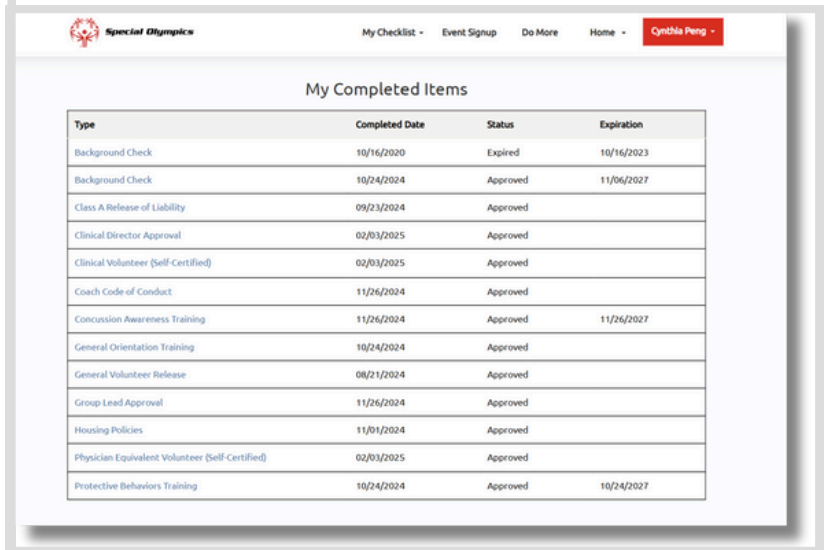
Special Olympics

My Checklist ▾ Event Signup Do More Home ▾ Cynthia Peng ▾

My Completed Items

| Type | Completed Date | Status | Expiration |
|---|---|---|---|
| Background Check | 10/16/2020 | Expired | 10/16/2023 |
| Background Check | 10/24/2024 | Approved | 11/06/2027 |
| Class A Release of Liability | 09/23/2024 | Approved | |
| Clinical Director Approval | 02/03/2025 | Approved | |
| Clinical Volunteer (Self-Certified) | 02/03/2025 | Approved | |
| Coach Code of Conduct | 11/26/2024 | Approved | |
| Concussion Awareness Training | 11/26/2024 | Approved | 11/26/2027 |
| General Orientation Training | 10/24/2024 | Approved | |
| General Volunteer Release | 08/21/2024 | Approved | |
| Group Lead Approval | 11/26/2024 | Approved | |
| Housing Policies | 11/01/2024 | Approved | |
| Physician Equivalent Volunteer (Self-Certified) | 02/03/2025 | Approved | |
| Protective Behaviors Training | 10/24/2024 | Approved | 10/24/2027 |